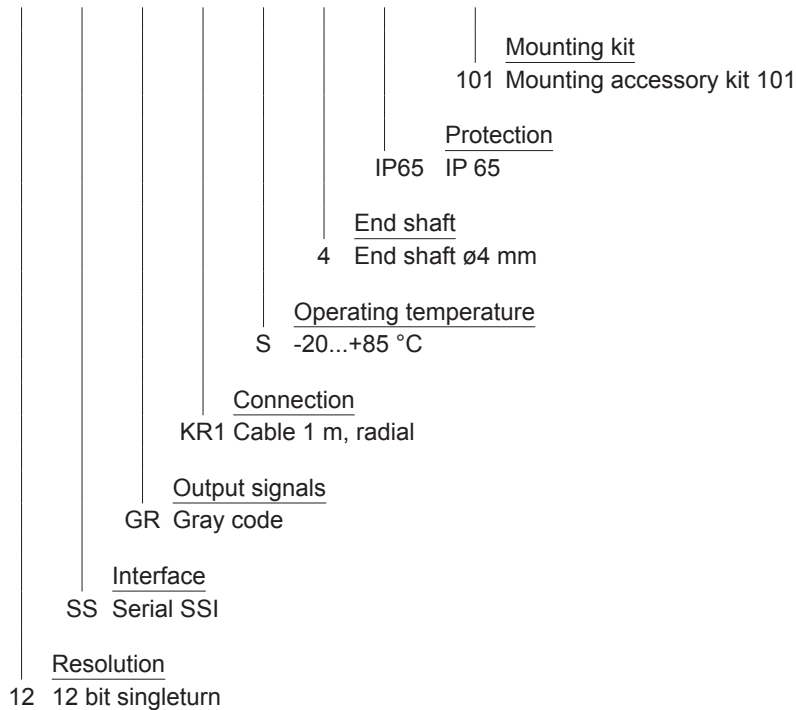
Mounting kit
101 Mounting accessory kit 101

Protection
IP65 IP 65

End shaft
4 End shaft ø4 mm

Operating temperature
S -20...+85 °C

Connection
KR1 Cable 1 m, radial

Output signals
GR Gray code

Interface
SS Serial SSI

Resolution
12 12 bit singleturn